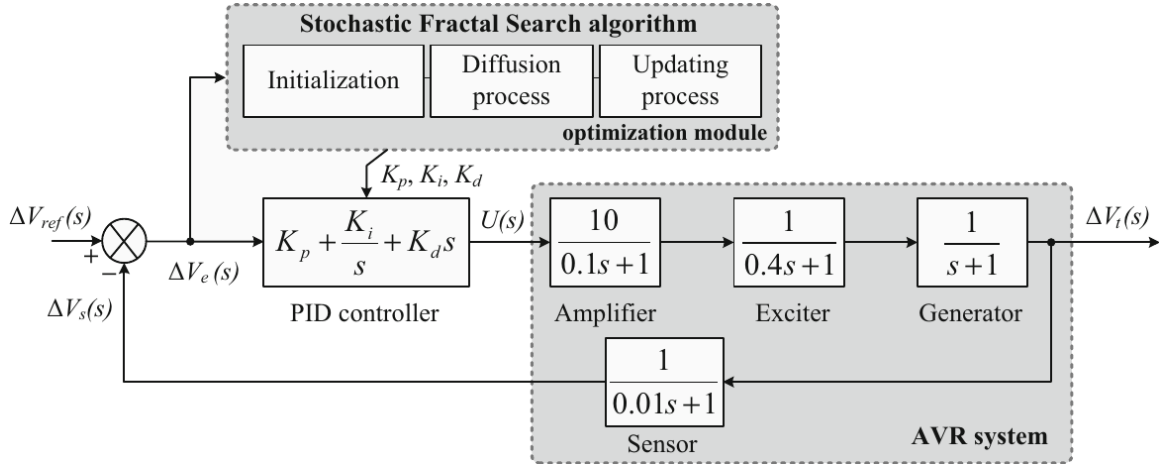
Stochastic Fractal Search algorithm

Initialization

Diffusion process

Updating process

optimization module

$K_p, K_i, K_d$

$\Delta V_{ref}(s)$

+

−

$\Delta V_e(s)$

$\Delta V_s(s)$

$K_p + \frac{K_i}{s} + K_d s$

PID controller

$U(s)$

$\frac{10}{0.1s+1}$

Amplifier

$\frac{1}{0.4s+1}$

Exciter

$\frac{1}{s+1}$

Generator

$\Delta V_t(s)$

$\frac{1}{0.01s+1}$

Sensor

AVR system